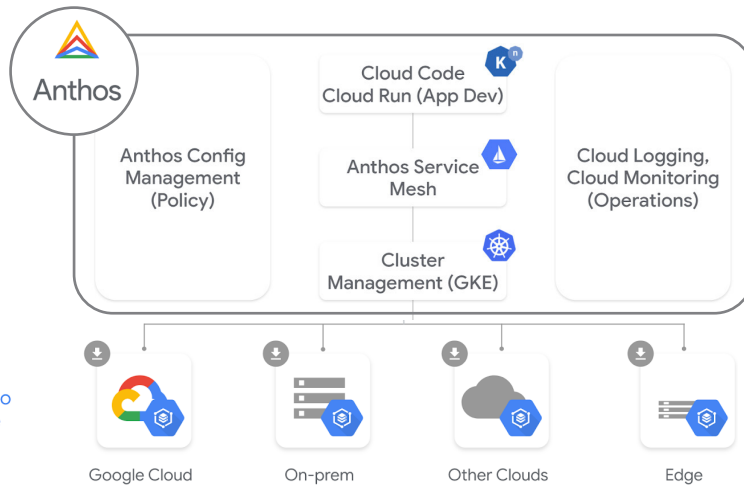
Anthos

Anthos Config Management (Policy)

Cloud Code Cloud Run (App Dev)

Anthos Service Mesh

Cluster Management (GKE)

Cloud Logging, Cloud Monitoring (Operations)

Google Cloud

On-prem

Other Clouds

Edge